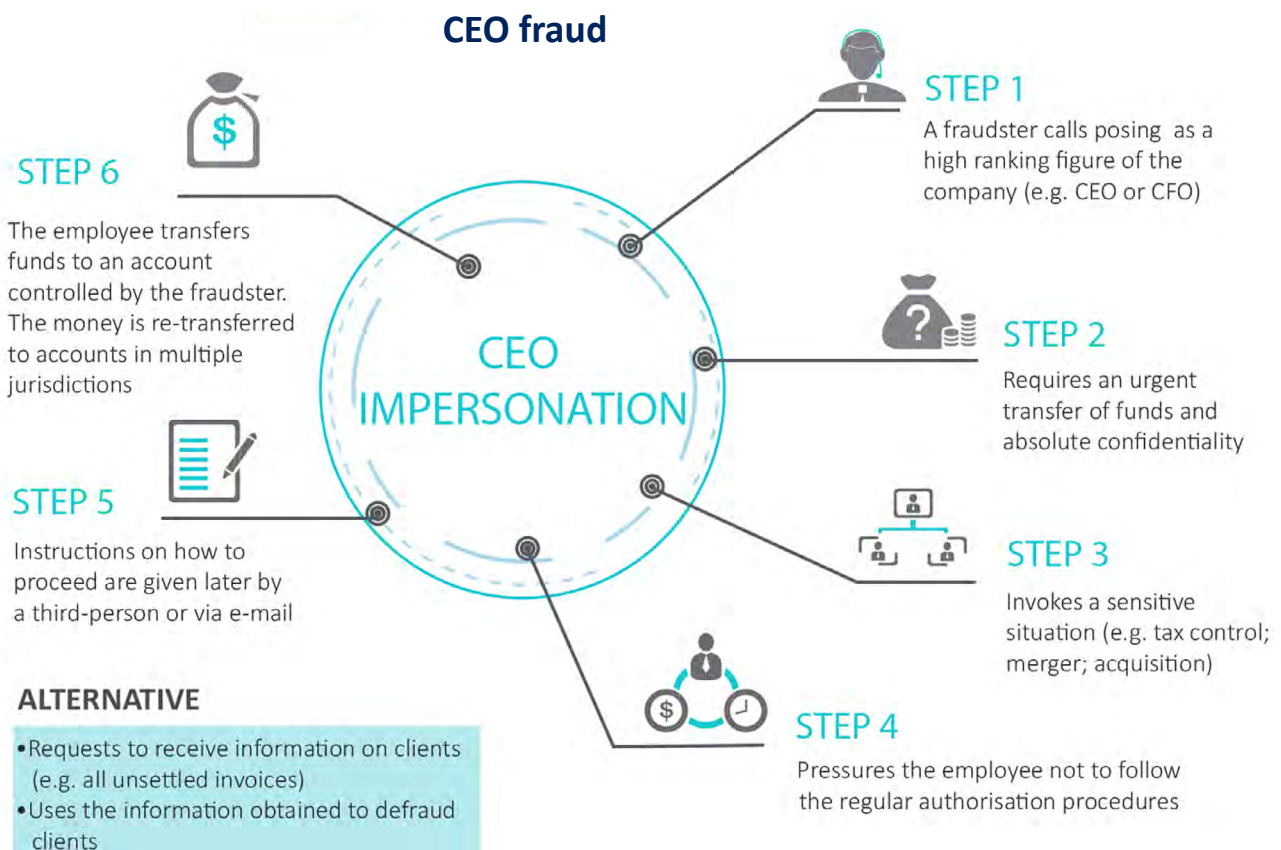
CEO fraud

STEP 1
A fraudster calls posing as a high ranking figure of the company (e.g. CEO or CFO)

STEP 2
Requires an urgent transfer of funds and absolute confidentiality

STEP 3
Invokes a sensitive situation (e.g. tax control; merger; acquisition)

STEP 4
Pressures the employee not to follow the regular authorisation procedures

STEP 5
Instructions on how to proceed are given later by a third-person or via e-mail

STEP 6
The employee transfers funds to an account controlled by the fraudster. The money is re-transferred to accounts in multiple jurisdictions

CEO IMPERSONATION

$

?

$

ALTERNATIVE
•Requests to receive information on clients (e.g. all unsettled invoices)
•Uses the information obtained to defraud clients